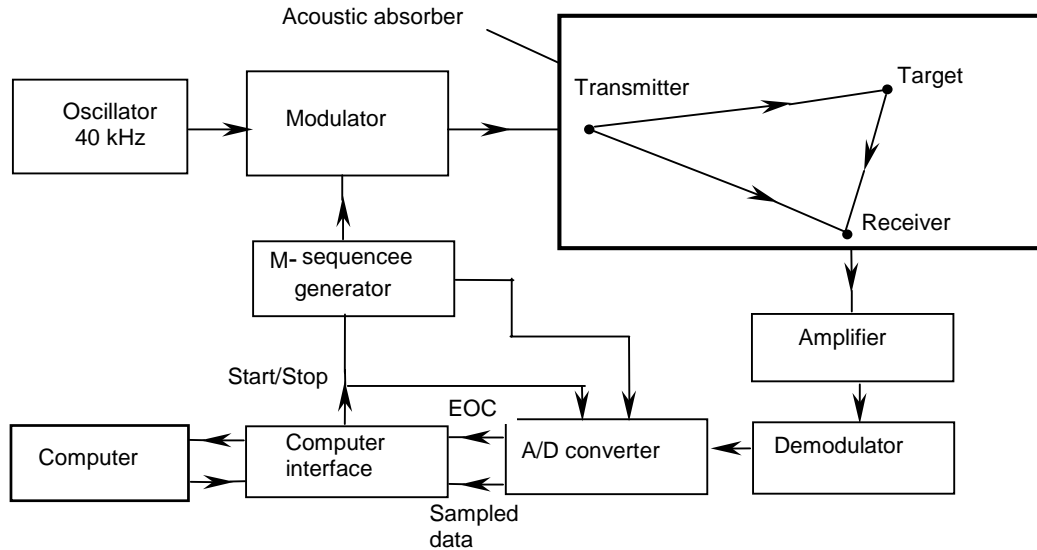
Acoustic absorber

Oscillator 40 kHz

Modulator

Transmitter

Target

Receiver

M- sequencee generator

Amplifier

Start/Stop

EOC

Computer

Computer interface

A/D converter

Demodulator

Sampled data